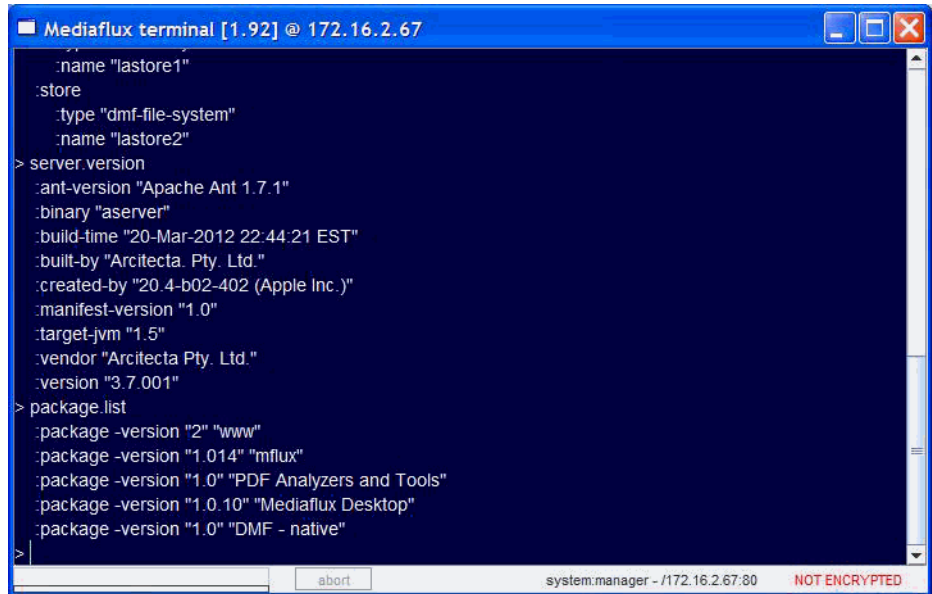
Mediaflux terminal [1.92] @ 172.16.2.67

:name "lastore1"
:store
:type "dmf-file-system"
:name "lastore2"
> server.version
:ant-version "Apache Ant 1.7.1"
:binary "aserver"
:build-time "20-Mar-2012 22:44:21 EST"
:built-by "Arcitecta. Pty. Ltd."
:created-by "20.4-b02-402 (Apple Inc.)"
:manifest-version "1.0"
:target-jvm "1.5"
:vendor "Arcitecta Pty. Ltd."
:version "3.7.001"
> package.list
:package -version "2" "www"
:package -version "1.014" "mflux"
:package -version "1.0" "PDF Analyzers and Tools"
:package -version "1.0.10" "Mediaflux Desktop"
:package -version "1.0" "DMF - native"
>

abort
system:manager - /172.16.2.67:80
NOT ENCRYPTED